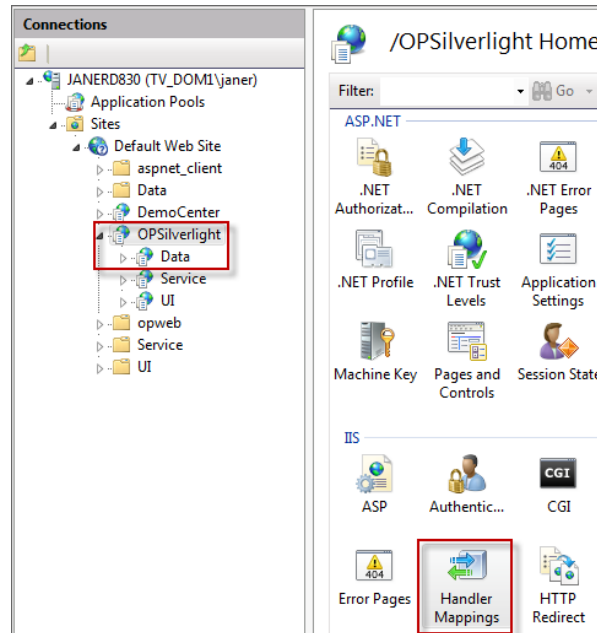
Connections

JANERD830 (TV_DOM1\janer)
Application Pools
Sites
Default Web Site
aspnet_client
Data
DemoCenter
OPSilverlight
Data
Service
UI
opweb
Service
UI

/OPSilverlight Home

Filter: Go

ASP.NET

.NET Authorizat...
.NET Compilation
404
.NET Error Pages
.NET Profile
.NET Trust Levels
Application Settings
Machine Key
Pages and Controls
Session State

IIS

ASP
Authentic...
CGI
CGI
404
Error Pages
Handler Mappings
HTTP Redirect